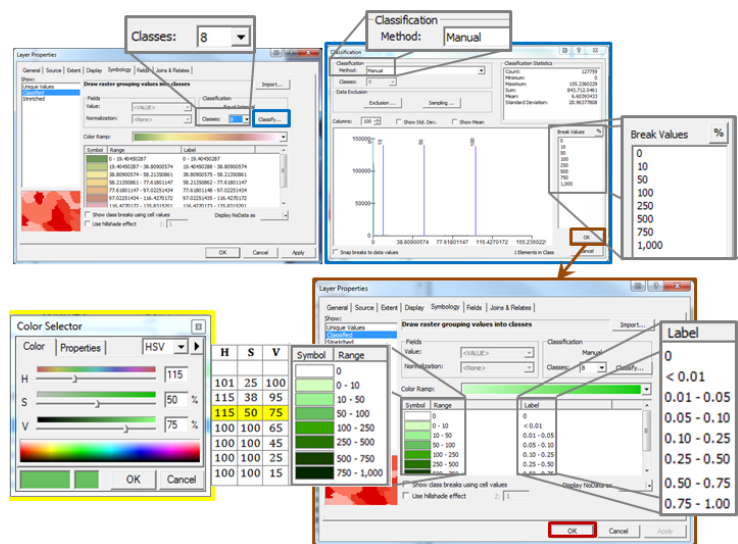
Classes: 8

Classification
Method: Manual

Layer Properties
General Source Extent Display Symbology Fields Joins & Relates
Show:
Unique Values
Classified
Stretched
Draw raster grouping values into classes
Import...
Fields
Value: <VALUE>
Normalization: <None>
Classification
Equal Interval
Classes: 8
Classify...
Color Ramp:

| Symbol | Range | Label |
|---|---|---|
| | 0 - 19.40450287 | 0 - 19.40450287 |
| | 19.40450287 - 38.80900574 | 19.40450288 - 38.80900574 |
| | 38.80900574 - 58.21350861 | 38.80900575 - 58.21350861 |
| | 58.21350861 - 77.61801147 | 58.21350862 - 77.61801147 |
| | 77.61801147 - 97.02251434 | 77.61801148 - 97.02251434 |
| | 97.02251434 - 116.4270172 | 97.02251435 - 116.4270172 |
| | 116.4270172 - 135.8315201 | 116.4270173 - 135.8315201 |

Show class breaks using cell values
Use hillshade effect
Display NoData as
OK Cancel Apply

Classification
Classification
Method: Manual
Classes: 8
Data Exclusion
Exclusion... Sampling...
Classification Statistics
Count: 127759
Minimum: 0
Maximum: 155.2360229
Sum: 843,712.0461
Mean: 6.60393433
Standard Deviation: 20.96377808
Columns: 100
Show Std. Dev.
Show Mean
150000
100000
50000
0
38.80900574 77.61801147 116.4270172 155.2360229
Break Values %
0
10
50
100
250
500
750
1,000
Snap breaks to data values
1 Elements in Class
OK Cancel

Break Values %
0
10
50
100
250
500
750
1,000

Layer Properties
General Source Extent Display Symbology Fields Joins & Relates
Show:
Unique Values
Classified
Stretched
Draw raster grouping values into classes
Import...
Fields
Value: <VALUE>
Normalization: <None>
Classification
Manual
Classes: 8
Classify...
Color Ramp:

| Symbol | Range | Label |
|---|---|---|
| | 0 | 0 |
| | 0 - 10 | < 0.01 |
| | 10 - 50 | 0.01 - 0.05 |
| | 50 - 100 | 0.05 - 0.10 |
| | 100 - 250 | 0.10 - 0.25 |
| | 250 - 500 | 0.25 - 0.50 |
| | 500 - 750 | 0.50 - 0.75 |

Show class breaks using cell values
Use hillshade effect
Display NoData as
OK Cancel Apply

Label
0
< 0.01
0.01 - 0.05
0.05 - 0.10
0.10 - 0.25
0.25 - 0.50
0.50 - 0.75
0.75 - 1.00

Color Selector
Color Properties HSV
H 115
S 50 %
V 75 %
OK Cancel

| H | S | V |
|---|---|---|
| 101 | 25 | 100 |
| 115 | 38 | 95 |
| 115 | 50 | 75 |
| 100 | 100 | 65 |
| 100 | 100 | 45 |
| 100 | 100 | 25 |
| 100 | 100 | 15 |

| Symbol | Range |
|---|---|
| | 0 |
| | 0 - 10 |
| | 10 - 50 |
| | 50 - 100 |
| | 100 - 250 |
| | 250 - 500 |
| | 500 - 750 |
| | 750 - 1,000 |